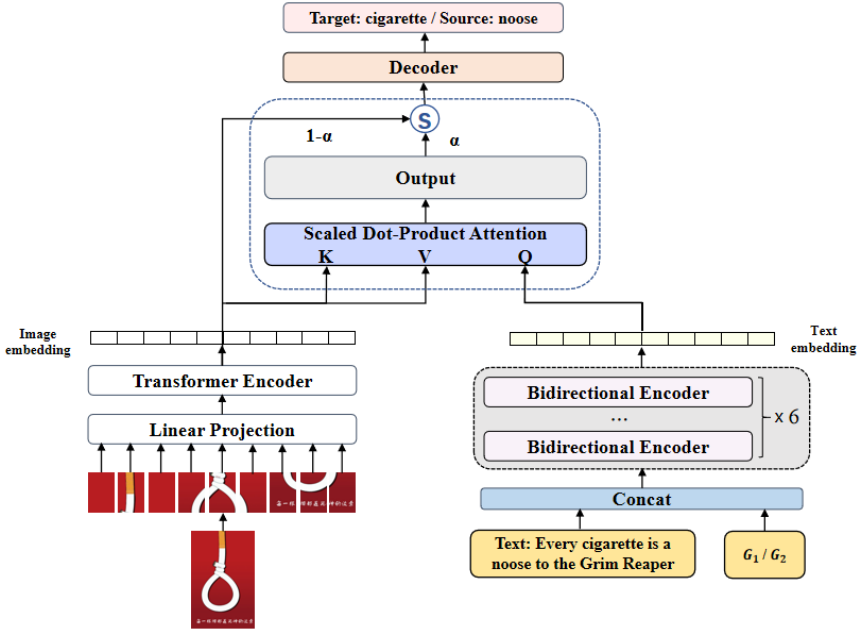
Target: cigarette / Source: noose

Decoder

S

1-α

α

Output

Scaled Dot-Product Attention
K V Q

Image embedding

Text embedding

Transformer Encoder

Linear Projection

Bidirectional Encoder
...
Bidirectional Encoder

x 6

Concat

Text: Every cigarette is a noose to the Grim Reaper

$G_1$ / $G_2$

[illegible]

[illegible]